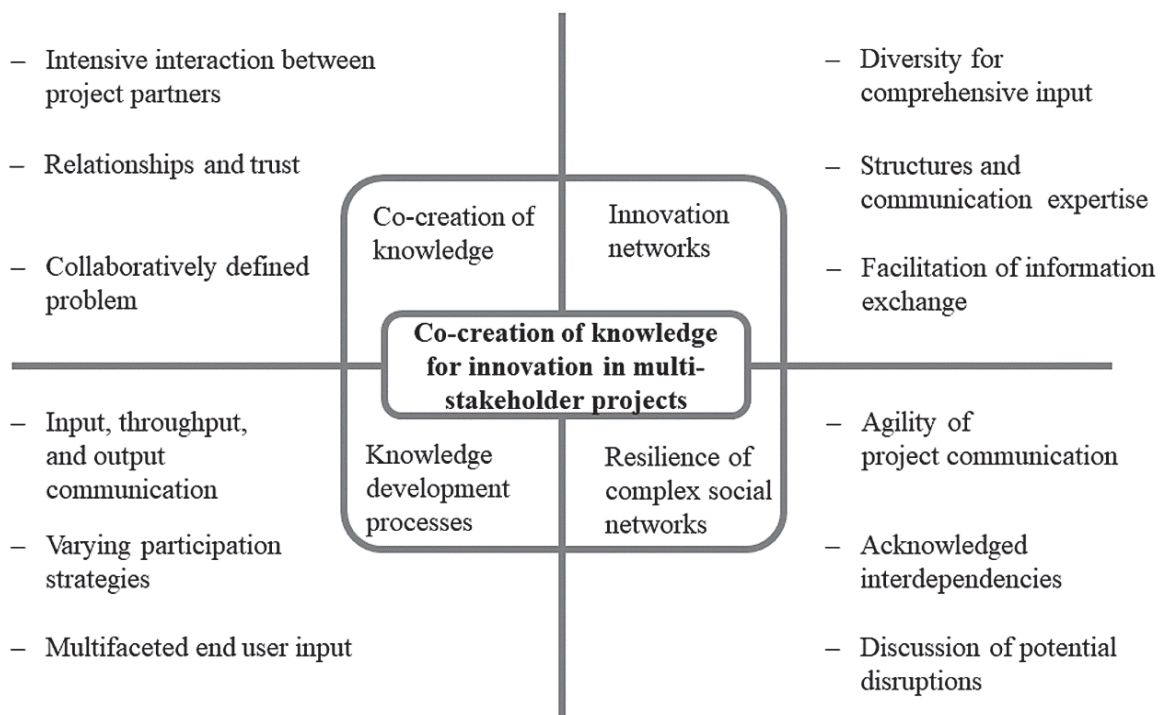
– Intensive interaction between project partners

– Relationships and trust

– Collaboratively defined problem

– Diversity for comprehensive input

– Structures and communication expertise

– Facilitation of information exchange

Co-creation of knowledge

Innovation networks

Co-creation of knowledge for innovation in multi-stakeholder projects

Knowledge development processes

Resilience of complex social networks

– Input, throughput, and output communication

– Varying participation strategies

– Multifaceted end user input

– Agility of project communication

– Acknowledged interdependencies

– Discussion of potential disruptions